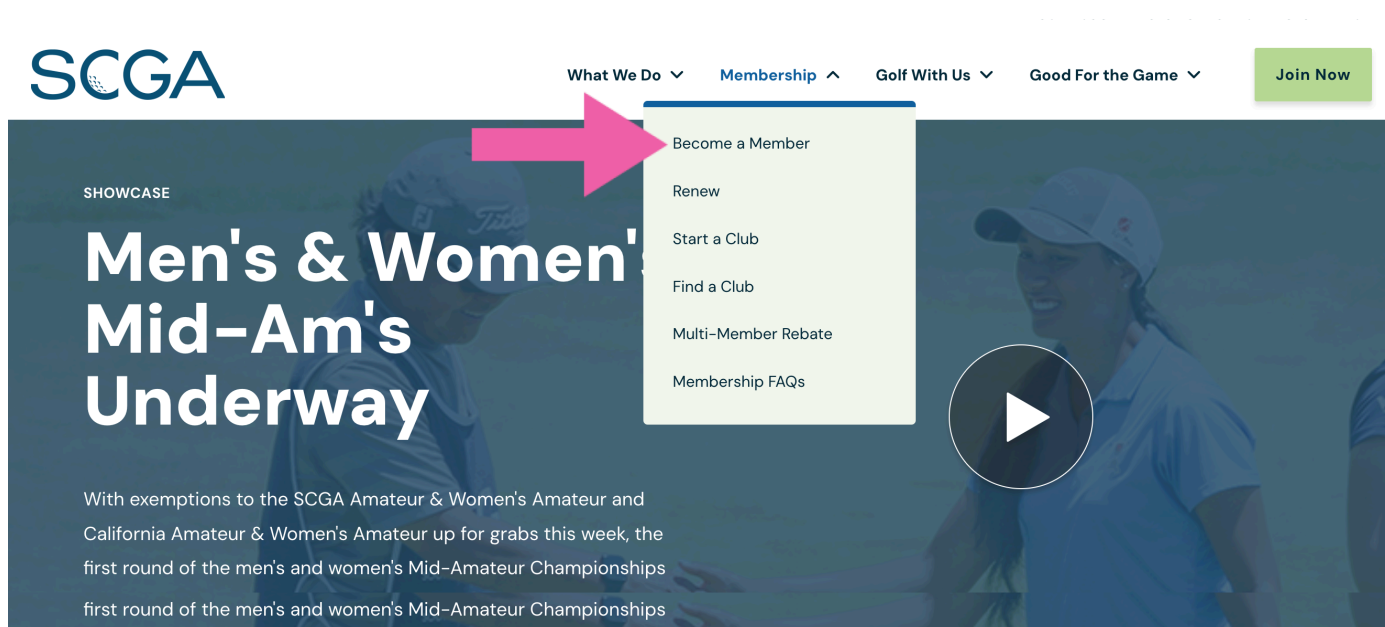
SCGA

What We Do
Membership
Golf With Us
Good For the Game
Join Now

Become a Member
Renew
Start a Club
Find a Club
Multi-Member Rebate
Membership FAQs

SHOWCASE

Men's & Women's Mid-Am's Underway

With exemptions to the SCGA Amateur & Women's Amateur and California Amateur & Women's Amateur up for grabs this week, the first round of the men's and women's Mid-Amateur Championships

first round of the men's and women's Mid-Amateur Championships